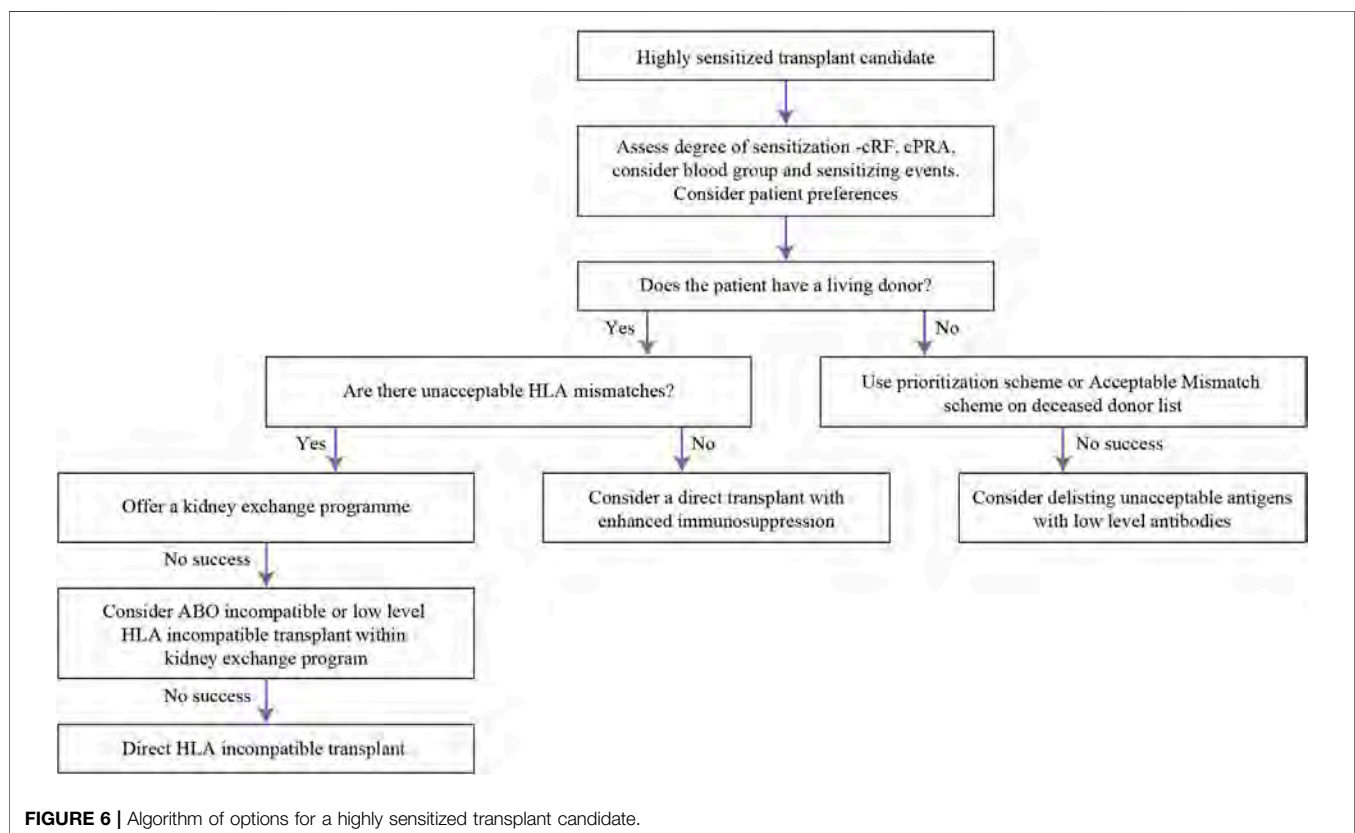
Highly sensitized transplant candidate

Assess degree of sensitization -cRF, cPRA, consider blood group and sensitizing events. Consider patient preferences

Does the patient have a living donor?

Yes

No

Are there unacceptable HLA mismatches?

Use prioritization scheme or Acceptable Mismatch scheme on deceased donor list

Yes

No

No success

Offer a kidney exchange programme

Consider a direct transplant with enhanced immunosuppression

Consider delisting unacceptable antigens with low level antibodies

No success

Consider ABO incompatible or low level HLA incompatible transplant within kidney exchange program

No success

Direct HLA incompatible transplant

**FIGURE 6 |** Algorithm of options for a highly sensitized transplant candidate.